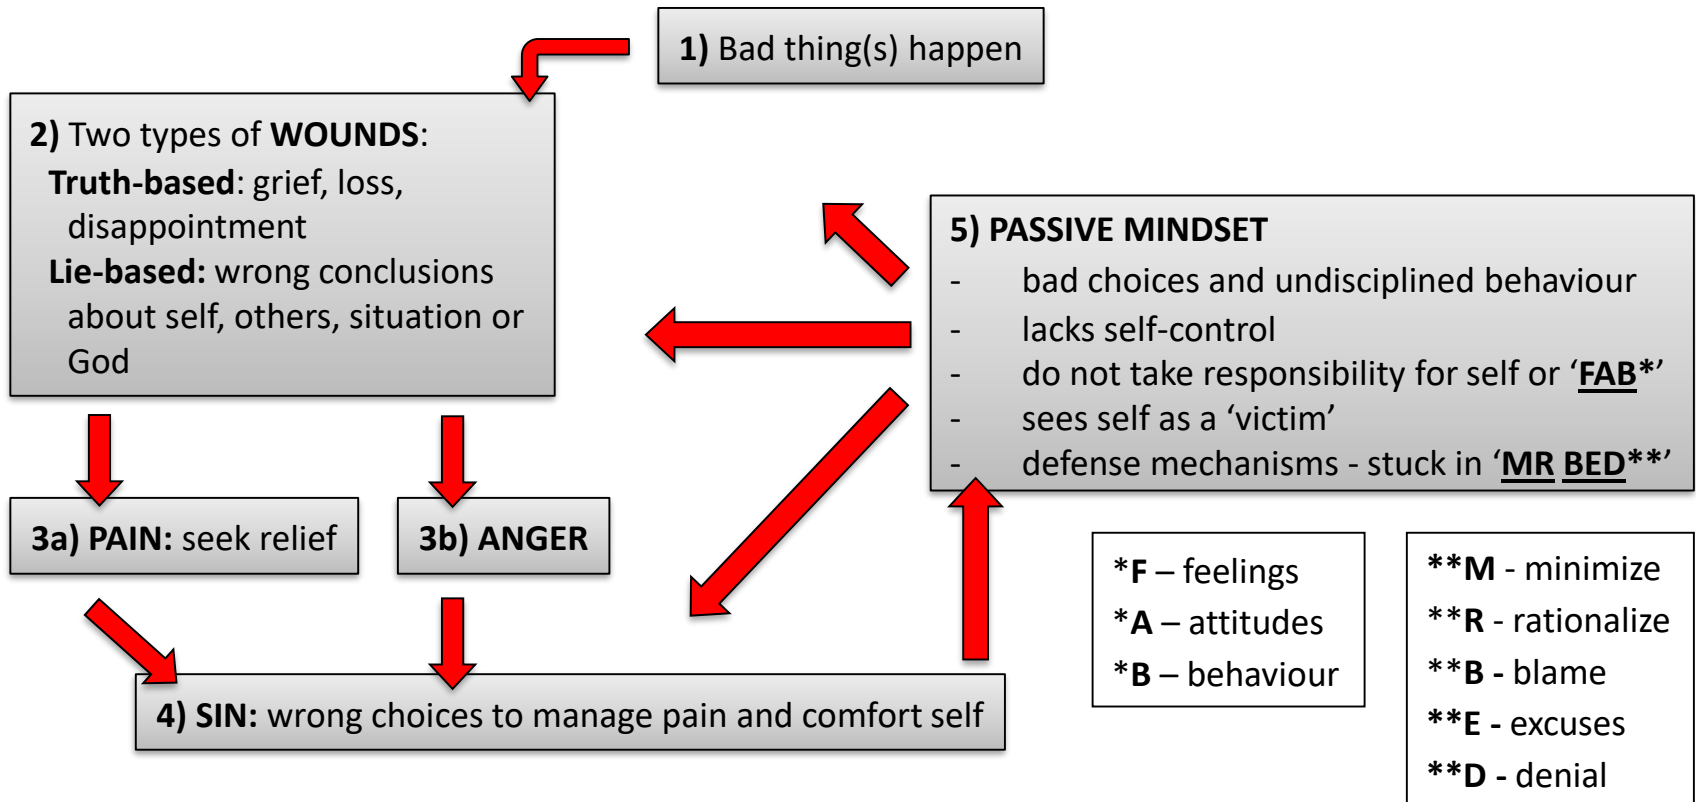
**1)** Bad thing(s) happen

**2)** Two types of **WOUNDS**:
**Truth-based**: grief, loss, disappointment
**Lie-based:** wrong conclusions about self, others, situation or God

**5) PASSIVE MINDSET**
- bad choices and undisciplined behaviour
- lacks self-control
- do not take responsibility for self or '**FAB***'
- sees self as a 'victim'
- defense mechanisms - stuck in '**MR BED****'

**3a) PAIN:** seek relief

**3b) ANGER**

*__F__ – feelings
*__A__ – attitudes
*__B__ – behaviour

****M** - minimize
****R** - rationalize
****B -** blame
****E -** excuses
****D -** denial

**4) SIN:** wrong choices to manage pain and comfort self